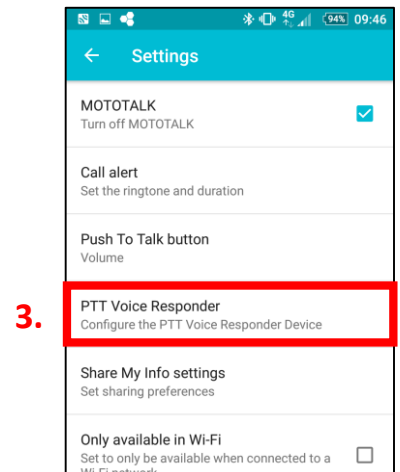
4G 94% 09:46

← Settings

MOTOTALK
Turn off MOTOTALK

Call alert
Set the ringtone and duration

Push To Talk button
Volume

3.

PTT Voice Responder
Configure the PTT Voice Responder Device

Share My Info settings
Set sharing preferences

Only available in Wi-Fi
Set to only be available when connected to a Wi-Fi network